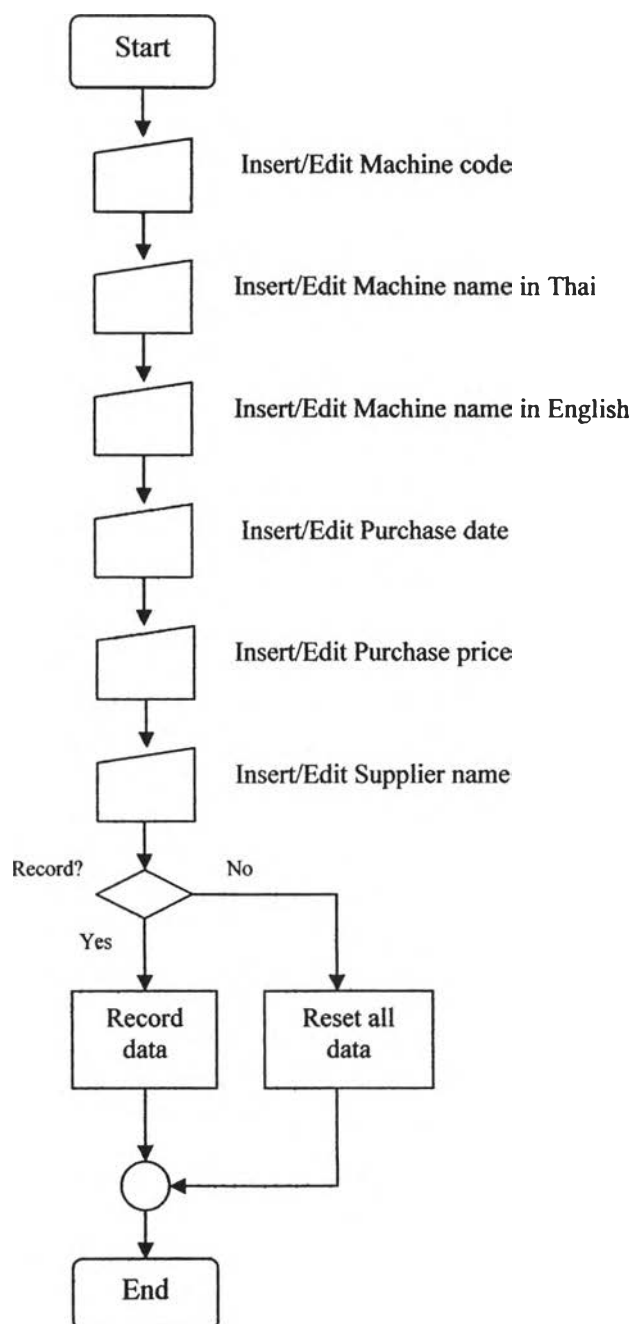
Start

Insert/Edit Machine code

Insert/Edit Machine name in Thai

Insert/Edit Machine name in English

Insert/Edit Purchase date

Insert/Edit Purchase price

Insert/Edit Supplier name

Record?

No

Yes

Record data

Reset all data

End